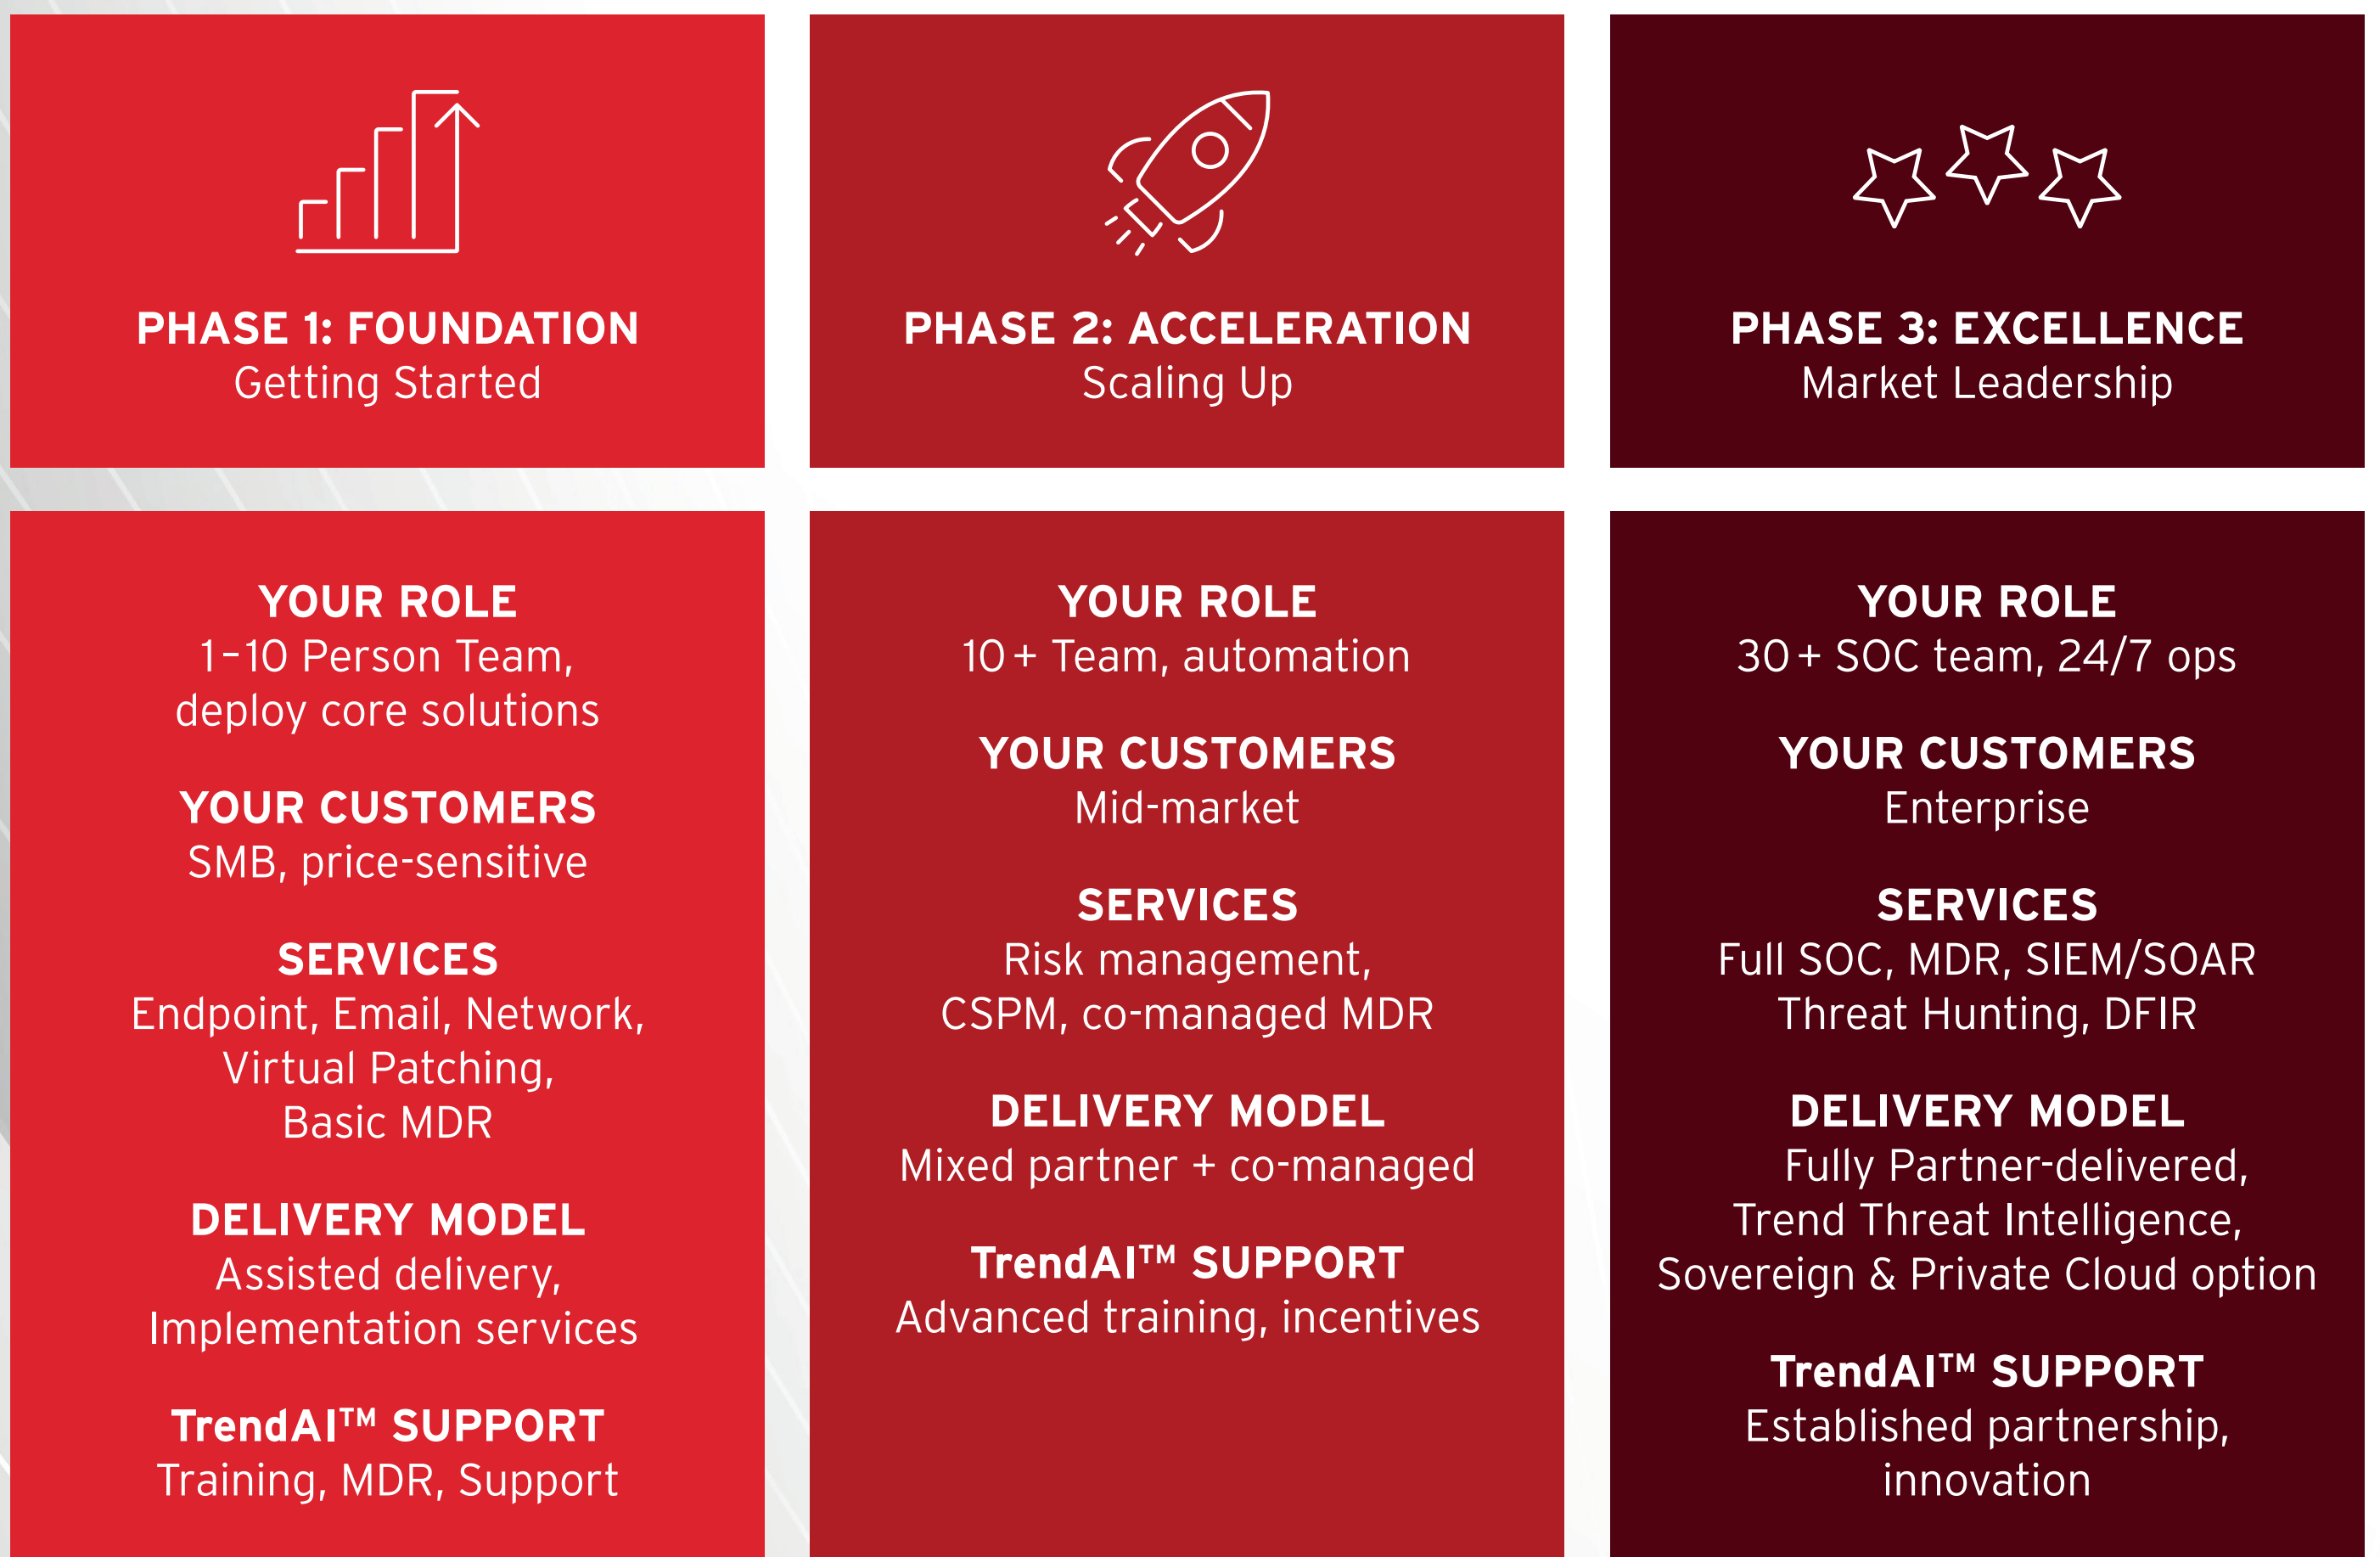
PHASE 1: FOUNDATION
Getting Started

PHASE 2: ACCELERATION
Scaling Up

PHASE 3: EXCELLENCE
Market Leadership

YOUR ROLE
1-10 Person Team, deploy core solutions

YOUR CUSTOMERS
SMB, price-sensitive

SERVICES
Endpoint, Email, Network, Virtual Patching, Basic MDR

DELIVERY MODEL
Assisted delivery, Implementation services

TrendAI™ SUPPORT
Training, MDR, Support

YOUR ROLE
10+ Team, automation

YOUR CUSTOMERS
Mid-market

SERVICES
Risk management, CSPM, co-managed MDR

DELIVERY MODEL
Mixed partner + co-managed

TrendAI™ SUPPORT
Advanced training, incentives

YOUR ROLE
30+ SOC team, 24/7 ops

YOUR CUSTOMERS
Enterprise

SERVICES
Full SOC, MDR, SIEM/SOAR Threat Hunting, DFIR

DELIVERY MODEL
Fully Partner-delivered, Trend Threat Intelligence, Sovereign & Private Cloud option

TrendAI™ SUPPORT
Established partnership, innovation